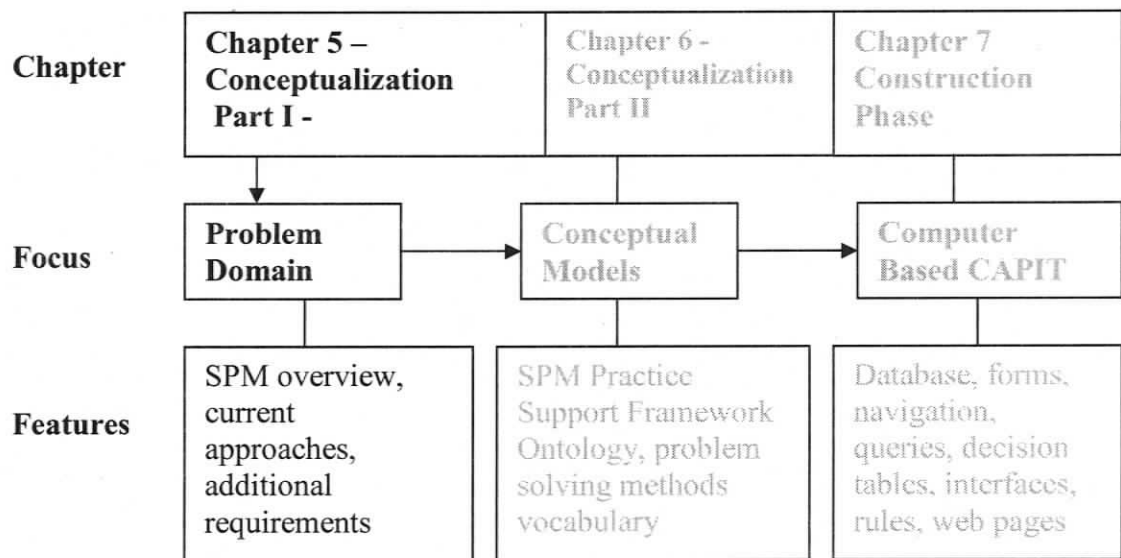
Chapter

Chapter 5 – Conceptualization Part I -

Chapter 6 - Conceptualization Part II

Chapter 7 Construction Phase

Focus

Problem Domain

Conceptual Models

Computer Based CAPIT

Features

SPM overview, current approaches, additional requirements

SPM Practice Support Framework Ontology, problem solving methods vocabulary

Database, forms, navigation, queries, decision tables, interfaces, rules, web pages